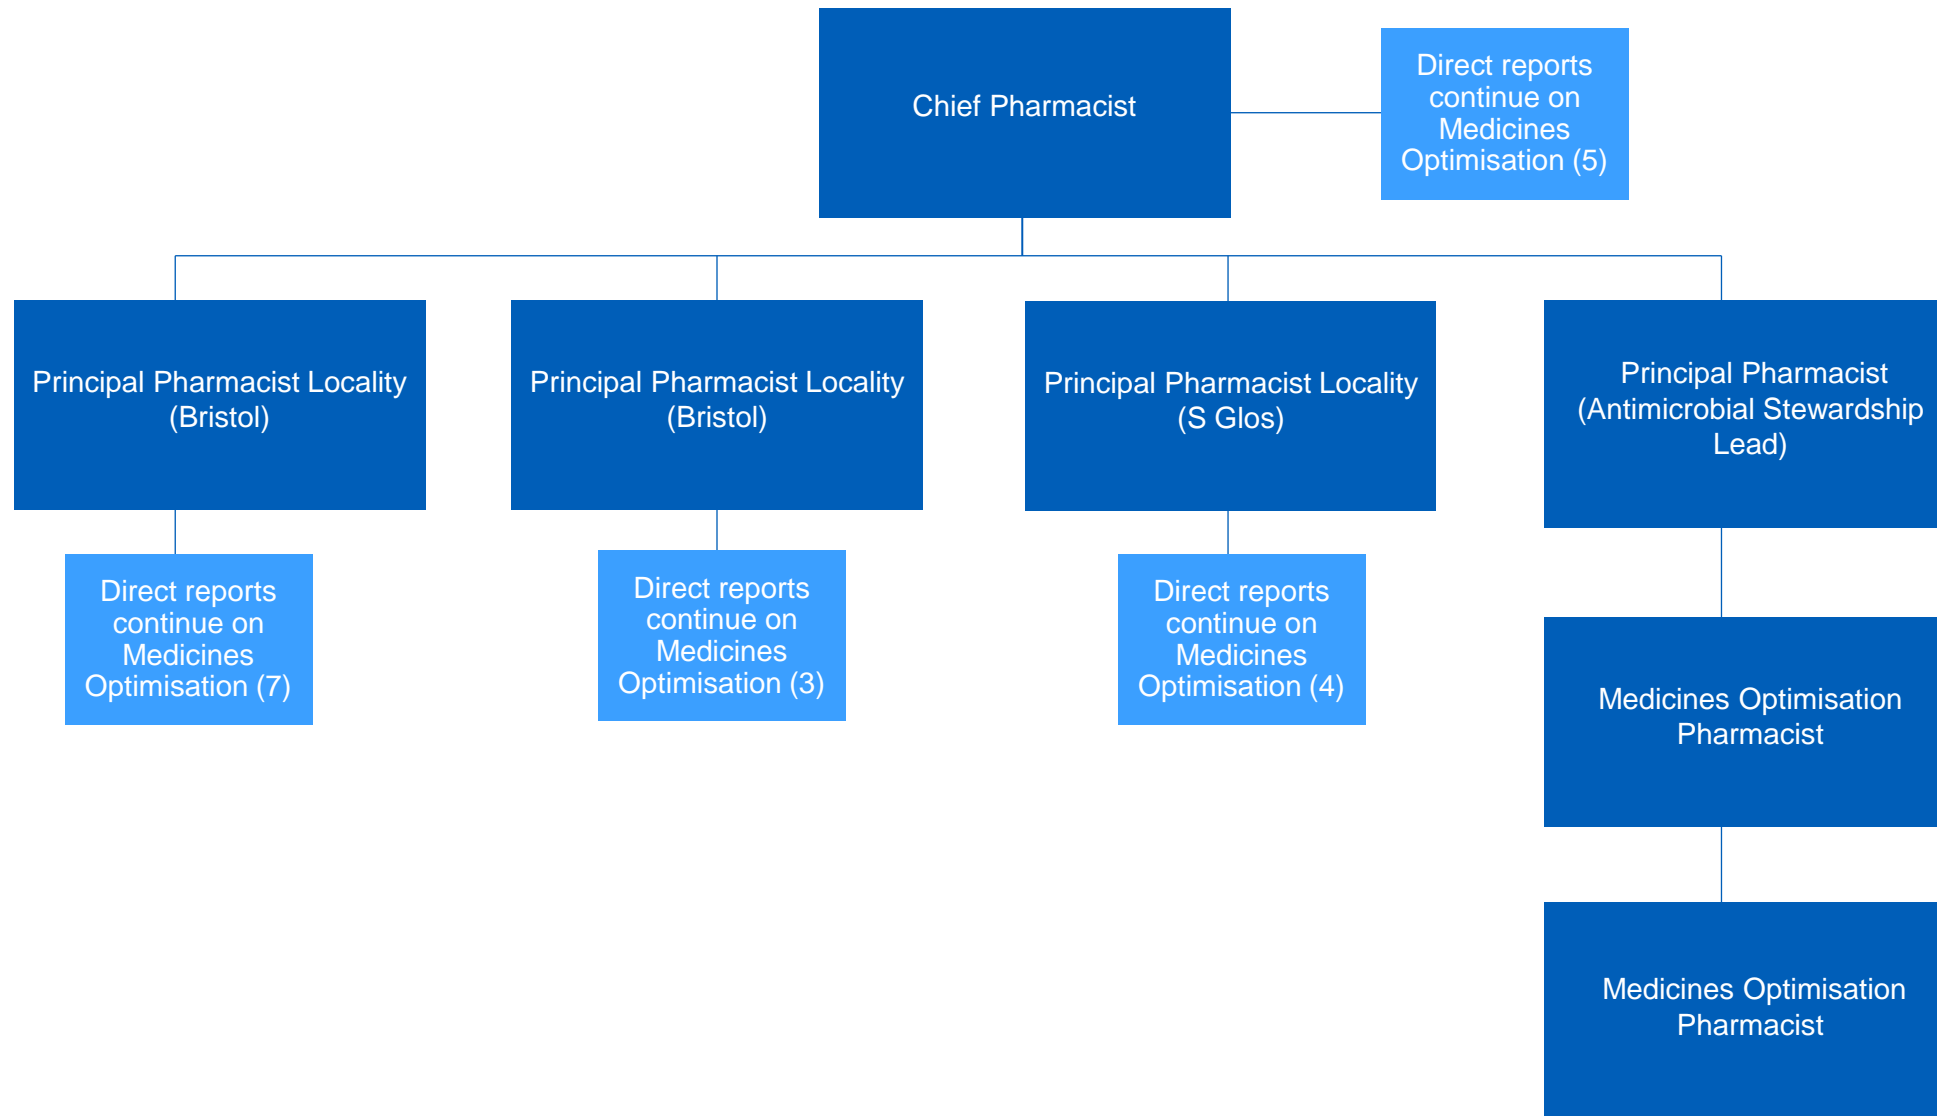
Chief Pharmacist

Direct reports continue on Medicines Optimisation (5)

Principal Pharmacist Locality (Bristol)

Principal Pharmacist Locality (Bristol)

Principal Pharmacist Locality (S Glos)

Principal Pharmacist (Antimicrobial Stewardship Lead)

Direct reports continue on Medicines Optimisation (7)

Direct reports continue on Medicines Optimisation (3)

Direct reports continue on Medicines Optimisation (4)

Medicines Optimisation Pharmacist

Medicines Optimisation Pharmacist